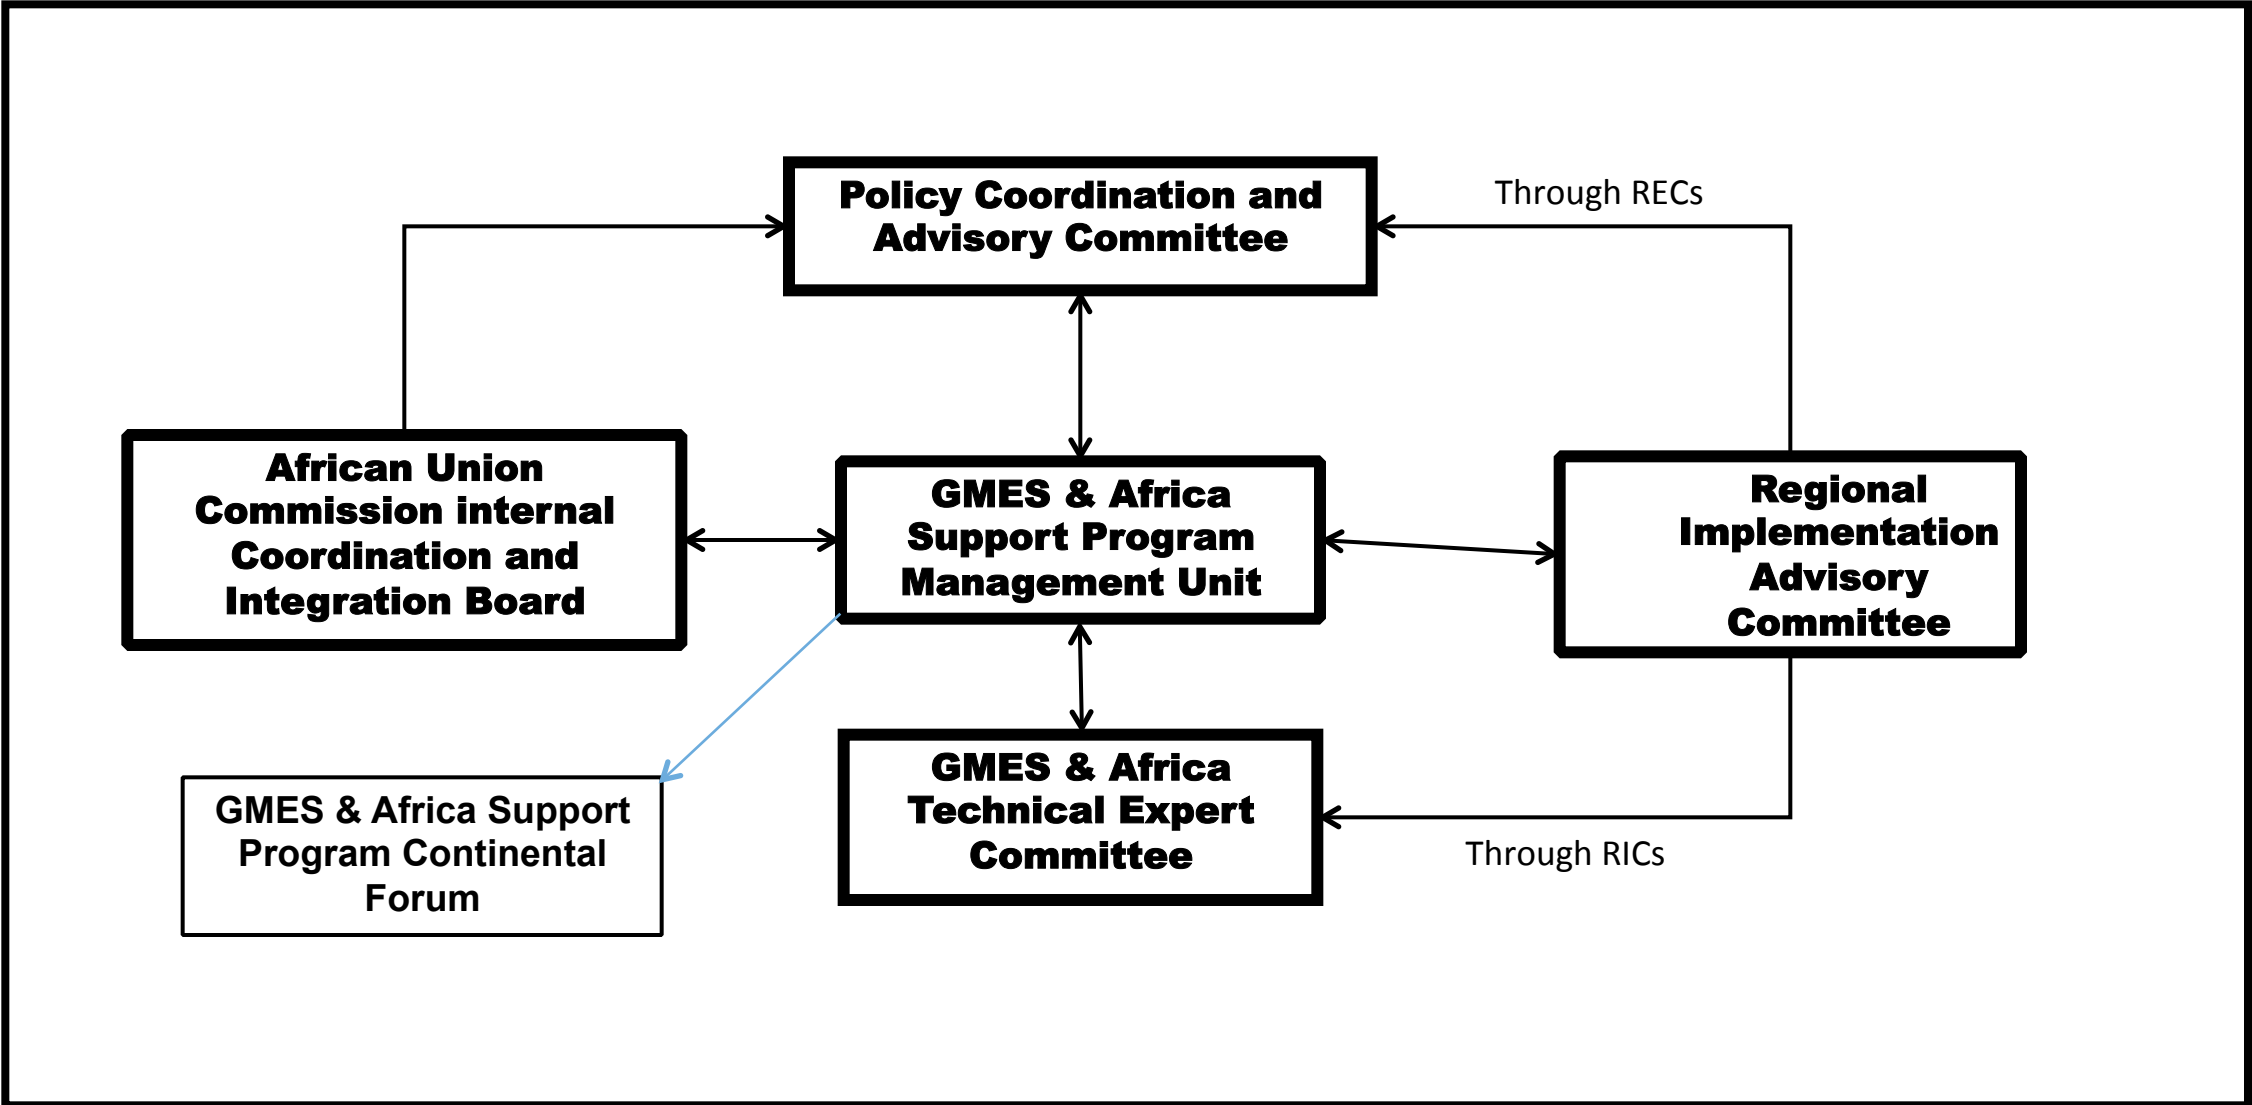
Policy Coordination and Advisory Committee

Through RECs

African Union Commission internal Coordination and Integration Board

GMES & Africa Support Program Management Unit

Regional Implementation Advisory Committee

GMES & Africa Support Program Continental Forum

GMES & Africa Technical Expert Committee

Through RICs